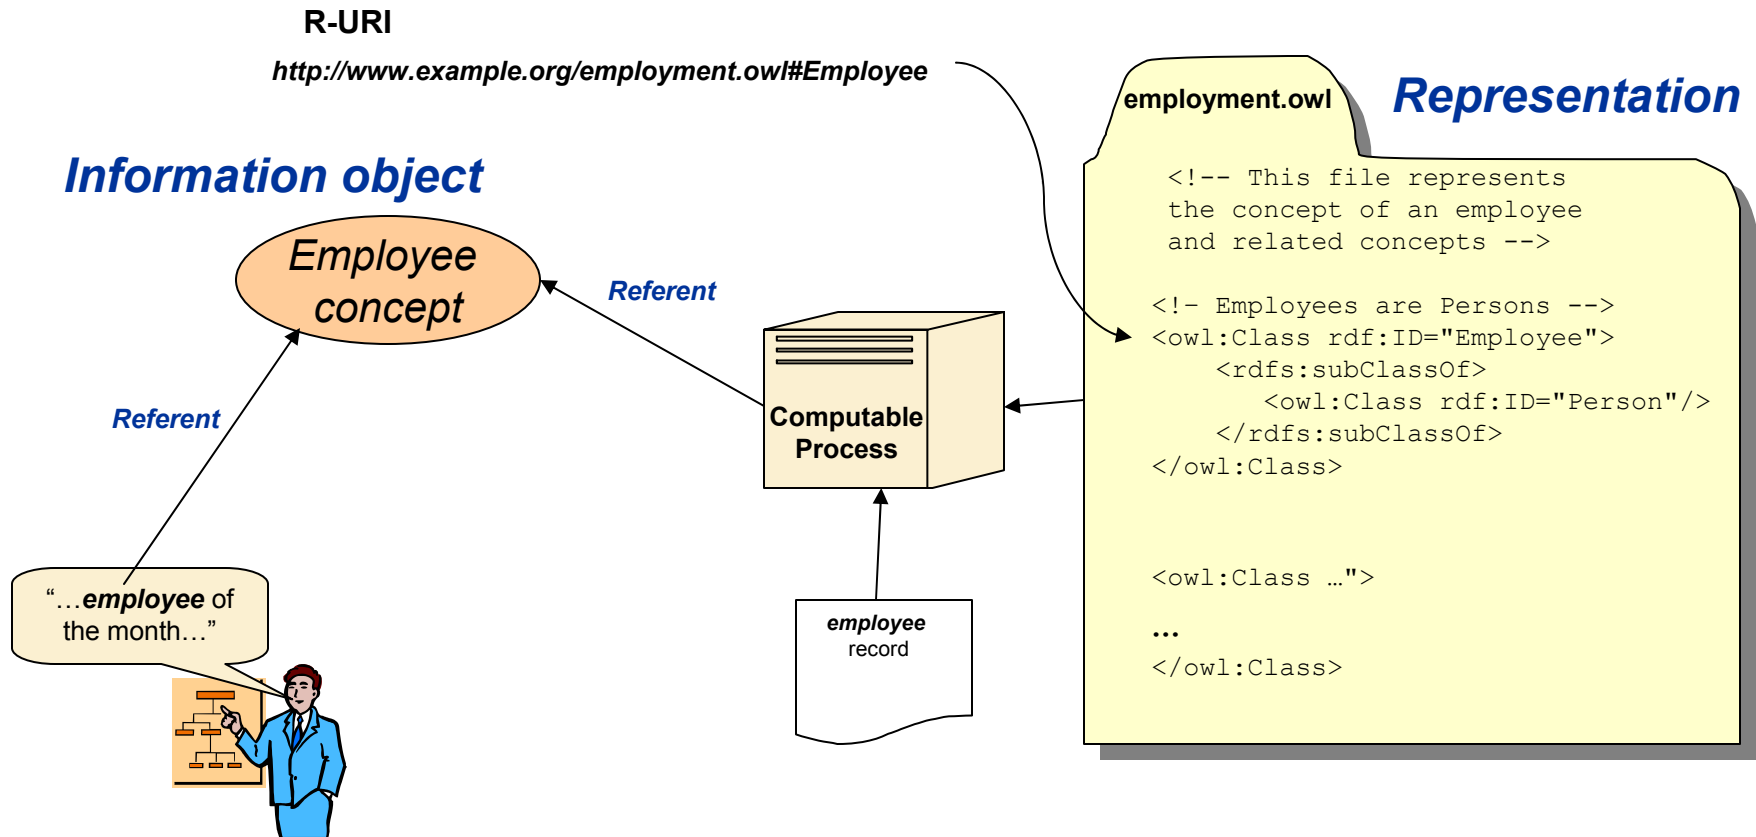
R-URI

http://www.example.org/employment.owl#Employee

employment.owl

Representation

Information object

Employee concept

Referent

Referent

<!-- This file represents the concept of an employee and related concepts -->

<!– Employees are Persons -->
<owl:Class rdf:ID="Employee">
<rdfs:subClassOf>
<owl:Class rdf:ID="Person"/>
</rdfs:subClassOf>
</owl:Class>

<owl:Class …">
…
</owl:Class>

Computable Process

employee record

“…employee of the month…”